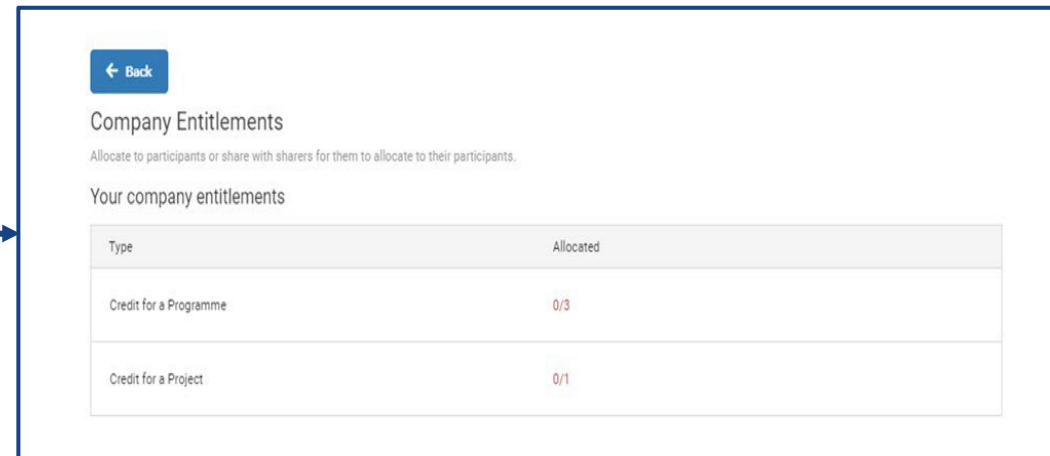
← Back

Company Entitlements

Allocate to participants or share with sharers for them to allocate to their participants.

Your company entitlements

| Type | Allocated |
|---|---|
| Credit for a Programme | 0/3 |
| Credit for a Project | 0/1 |